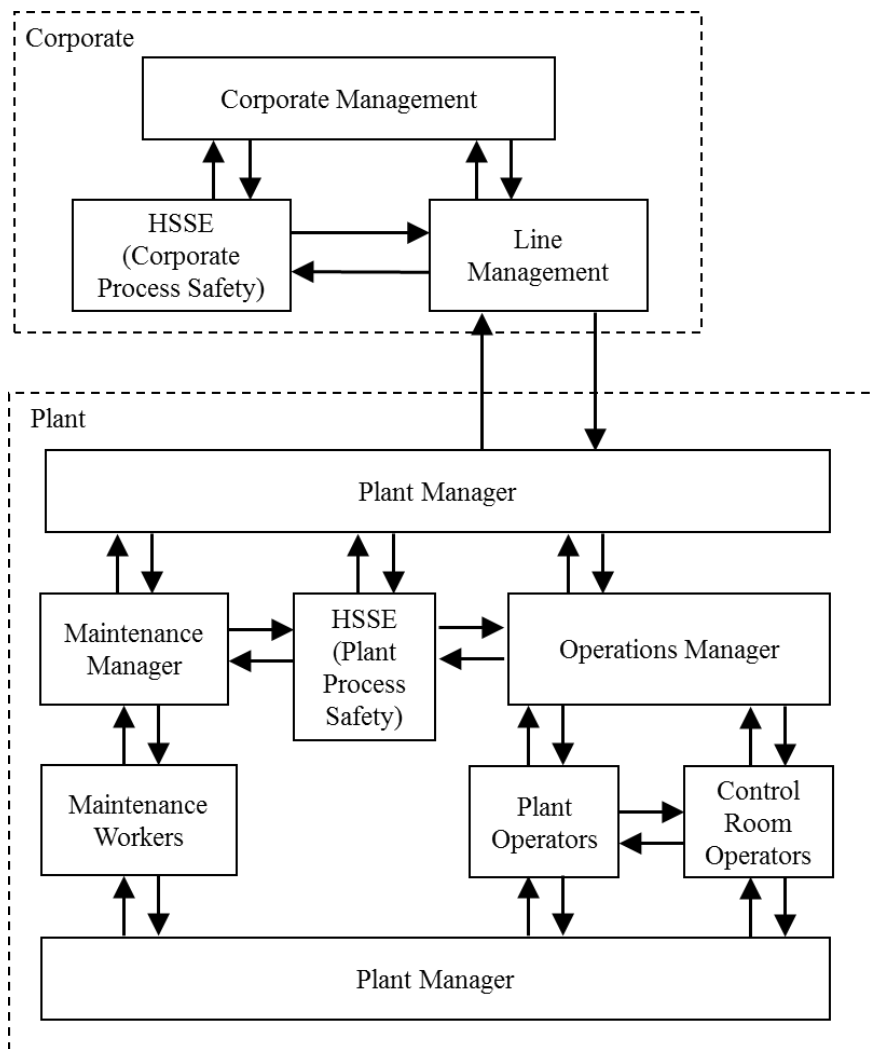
Corporate

Corporate Management

HSSE (Corporate Process Safety)

Line Management

Plant

Plant Manager

Maintenance Manager

HSSE (Plant Process Safety)

Operations Manager

Maintenance Workers

Plant Operators

Control Room Operators

Plant Manager